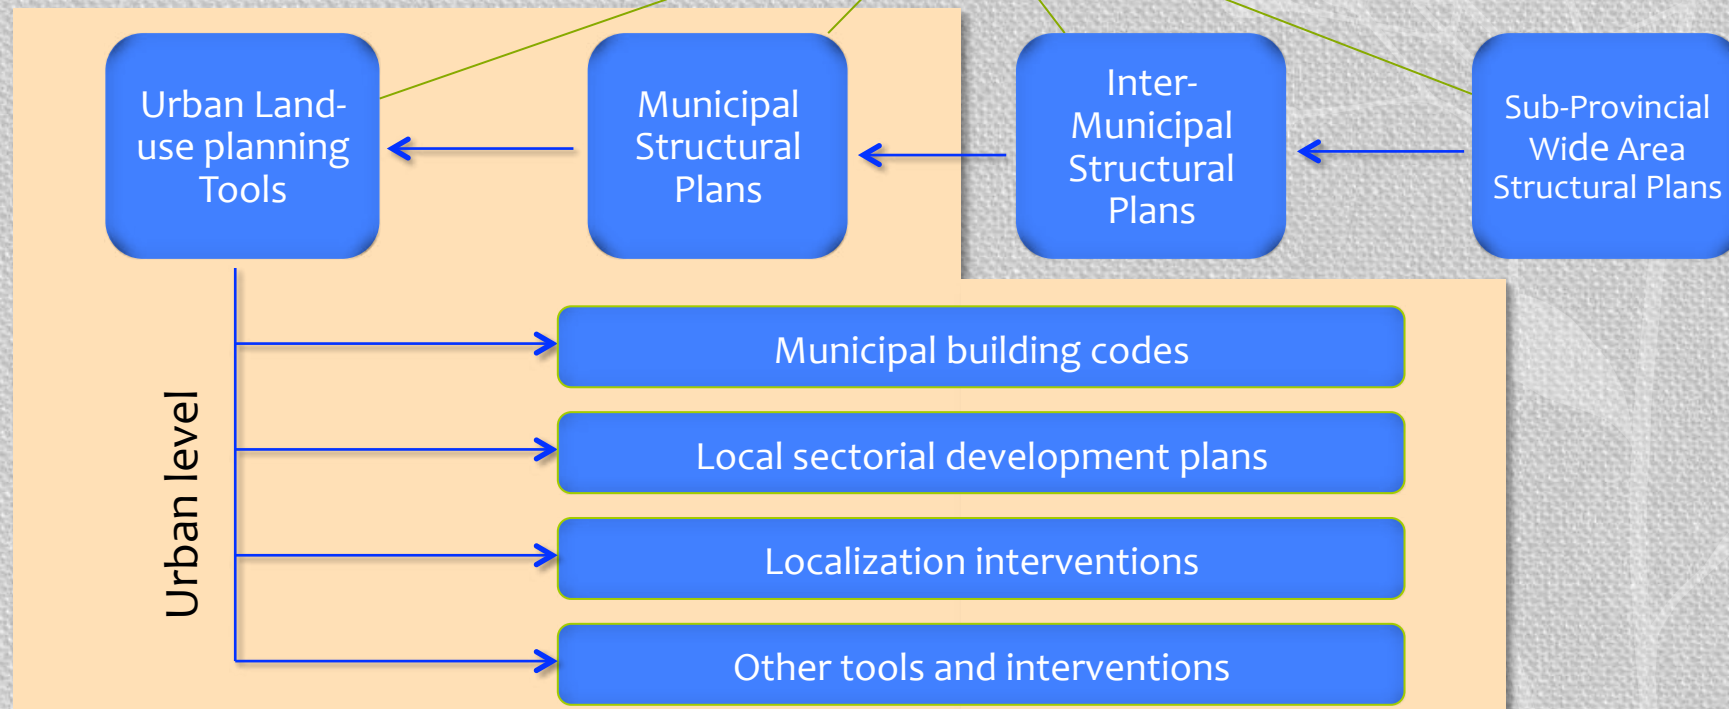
Urban Land-use planning Tools

Municipal Structural Plans

Inter-Municipal Structural Plans

Sub-Provincial Wide Area Structural Plans

Urban level

Municipal building codes

Local sectorial development plans

Localization interventions

Other tools and interventions